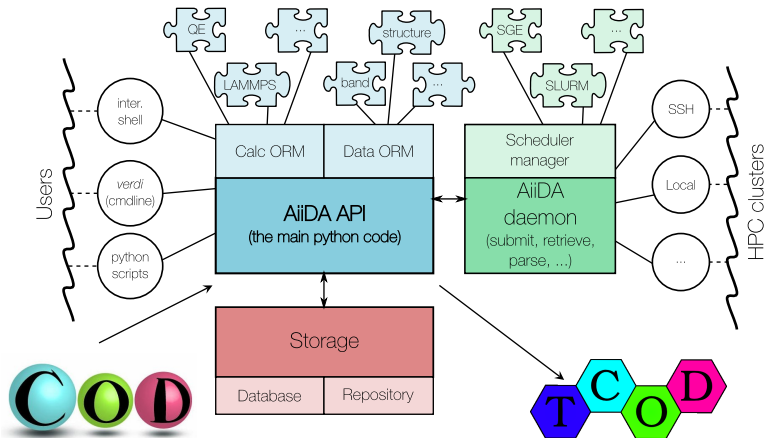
QE
...
structure
SGE
...
LAMMPS
band
...
SLURM
Users
inter. shell
verdi (cmdline)
python scripts
Calc ORM
Data ORM
AiiDA API
(the main python code)
Scheduler manager
AiiDA daemon
(submit, retrieve, parse, ...)
SSH
Local
...
HPC clusters
Storage
Database
Repository
C
O
D
T
C
O
D